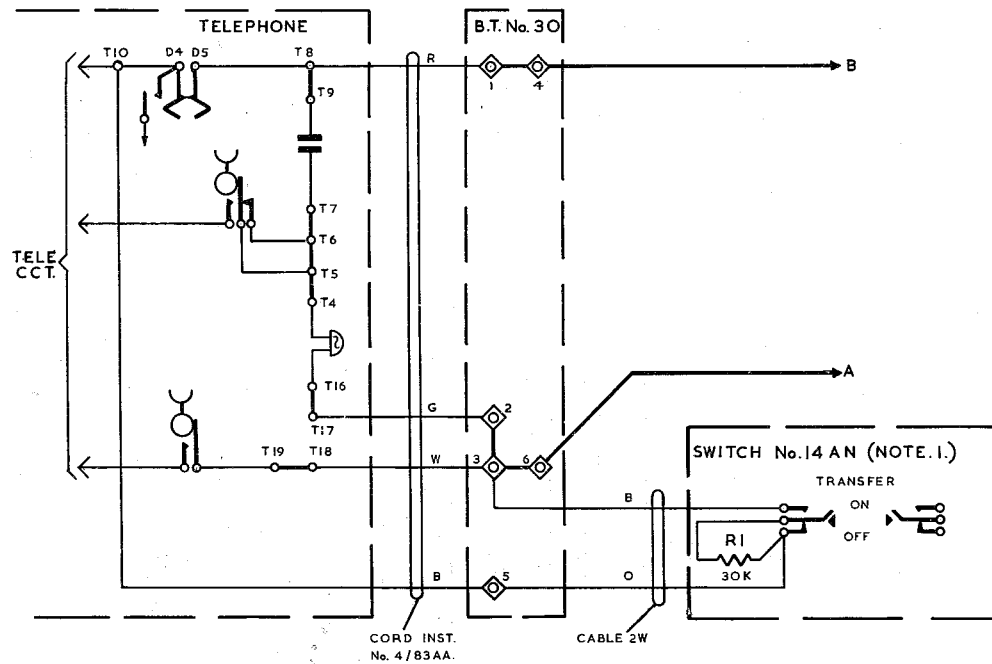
TELEPHONE

B.T. No. 30

T10 D4 D5 T8 R 1 4 B

T9

T7

T6

TELE CCT.

T5

T4

T16

A

G 2

T17

SWITCH No. 14 AN (NOTE. 1.)

T19 T18 W 3 6

TRANSFER

B ON

R1 OFF

30K

B 5 O

CORD INST. No. 4/83AA.

CABLE 2W